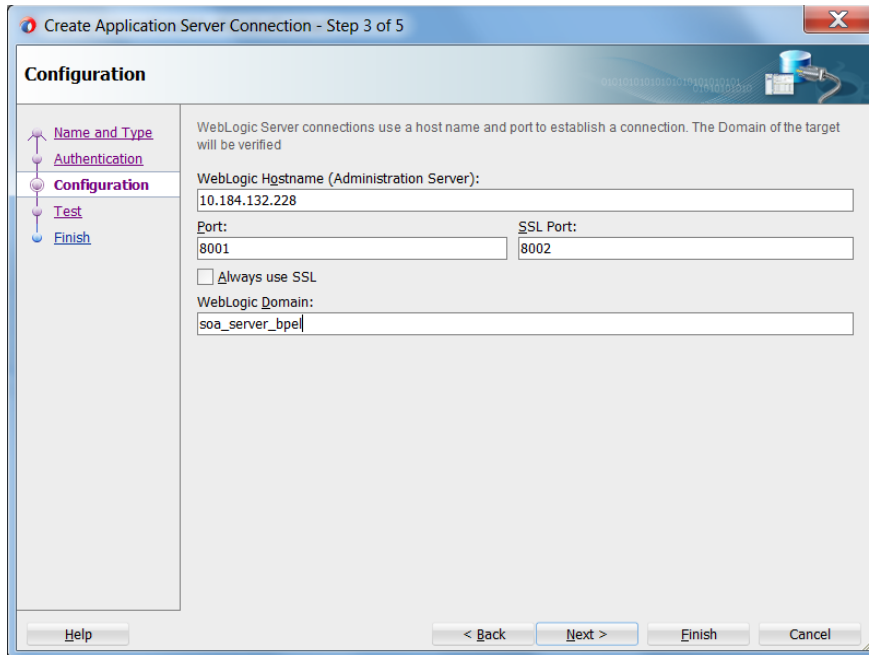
Create Application Server Connection - Step 3 of 5

Configuration

Name and Type
Authentication
Configuration
Test
Finish

WebLogic Server connections use a host name and port to establish a connection. The Domain of the target will be verified

WebLogic Hostname (Administration Server):
10.184.132.228

Port:
8001

SSL Port:
8002

Always use SSL

WebLogic Domain:
soa_server_bpel

Help

< Back

Next >

Finish

Cancel